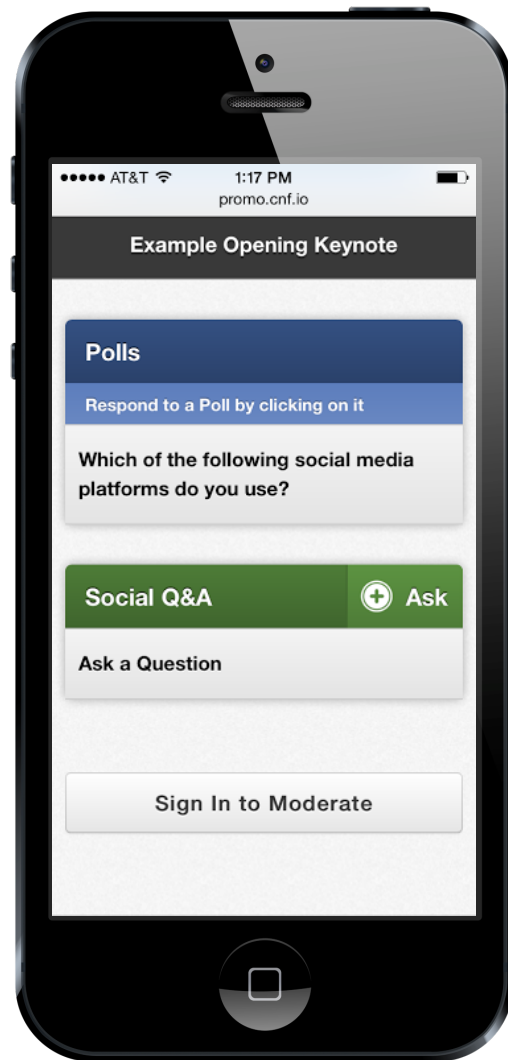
●●●●● AT&T 1:17 PM
promo.cnf.io

Example Opening Keynote

Polls

Respond to a Poll by clicking on it

Which of the following social media platforms do you use?

Social Q&A

Ask

Ask a Question

Sign In to Moderate